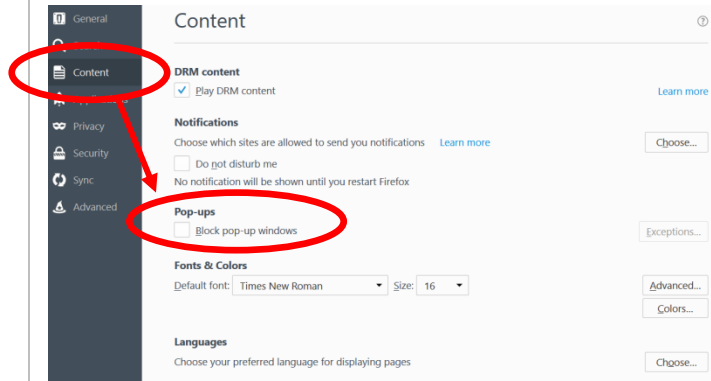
General
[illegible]
Content
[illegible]
Privacy
Security
Sync
Advanced

Content

DRM content
Play DRM content
Learn more

Notifications
Choose which sites are allowed to send you notifications
Learn more
Choose...
Do not disturb me
No notification will be shown until you restart Firefox

Pop-ups
Block pop-up windows
Exceptions...

Fonts & Colors
Default font: Times New Roman
Size: 16
Advanced...
Colors...

Languages
Choose your preferred language for displaying pages
Choose...